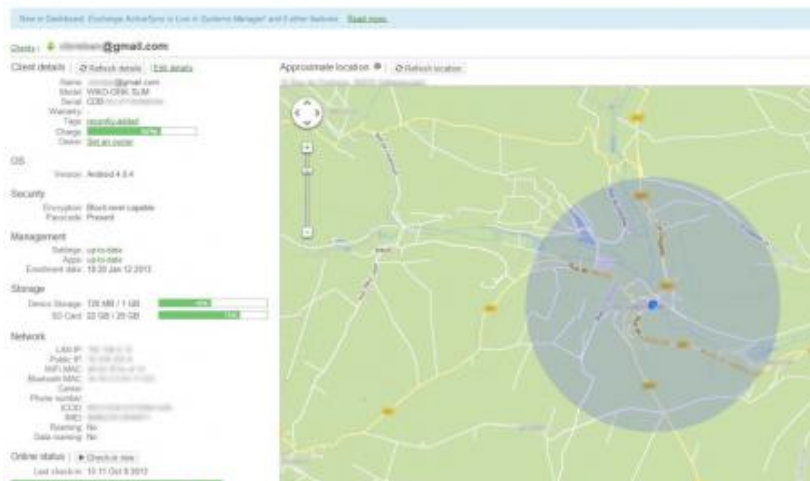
New in Dashboard: Exchange ActiveSync is Live in Systems Manager and 3 other features. Read more.

Clients › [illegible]@gmail.com

Client details | Refresh details | Edit details

Name: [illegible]@gmail.com
Model: WIKO-DRK SLIM
Serial: CDB-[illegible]
Warranty:
Tags: recently-added
Charge: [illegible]
Owner: Set an owner

OS
Version: Android 4.0.4

Security
Encryption: Block-level capable
Passcode: Present

Management
Settings: up-to-date
Apps: up-to-date
Enrollment date: 18:20 Jan 12 2013

Storage
Device Storage: 726 MB / 1 GB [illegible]
SD Card: 22 GB / 29 GB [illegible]

Network
LAN IP: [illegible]
Public IP: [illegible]
WiFi MAC: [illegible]
Bluetooth MAC: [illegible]
Carrier:
Phone number:
ICCID: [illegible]
IMEI: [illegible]
Roaming: No
Data roaming: No

Online status | Check in now
Last check-in: 10:11 Oct 8 2013

Approximate location | Refresh location